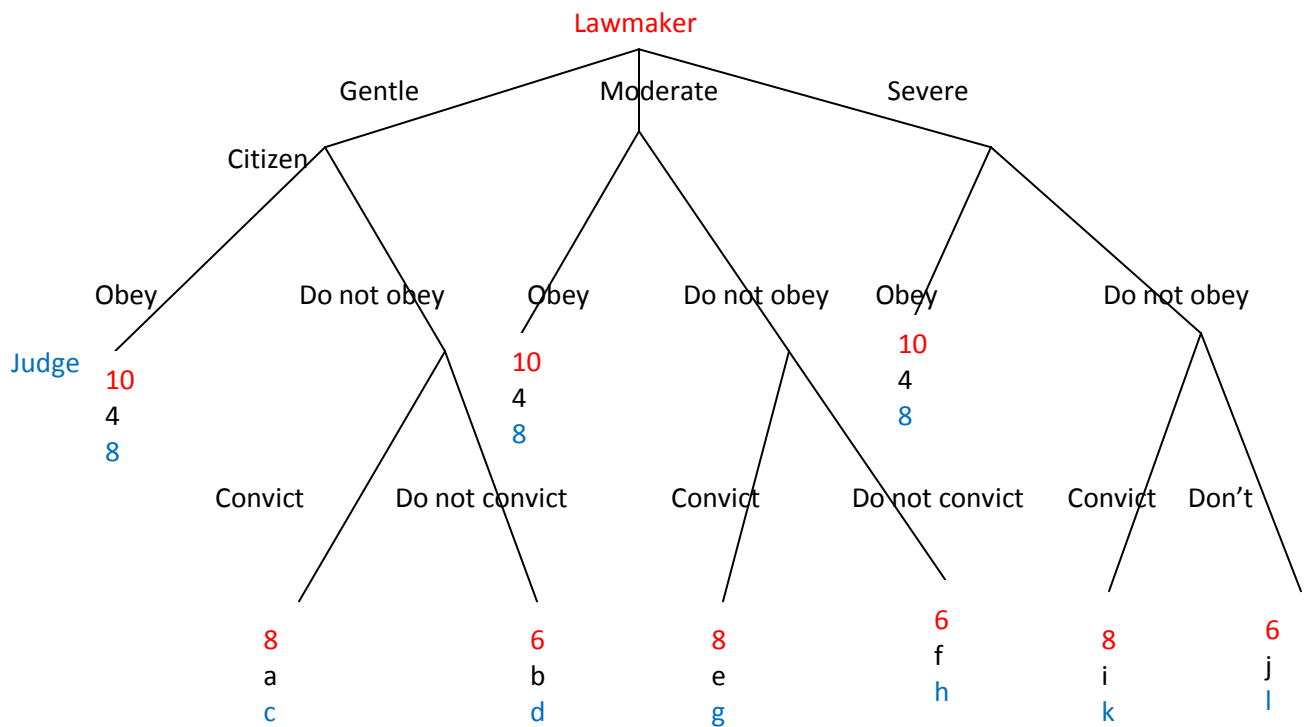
Lawmaker

Gentle Moderate Severe

Citizen

Obey Do not obey Obey Do not obey Obey Do not obey

Judge

10
4
8

10
4
8

10
4
8

Convict Do not convict Convict Do not convict Convict Don't

8
a
c

6
b
d

8
e
g

6
f
h

8
i
k

6
j
l